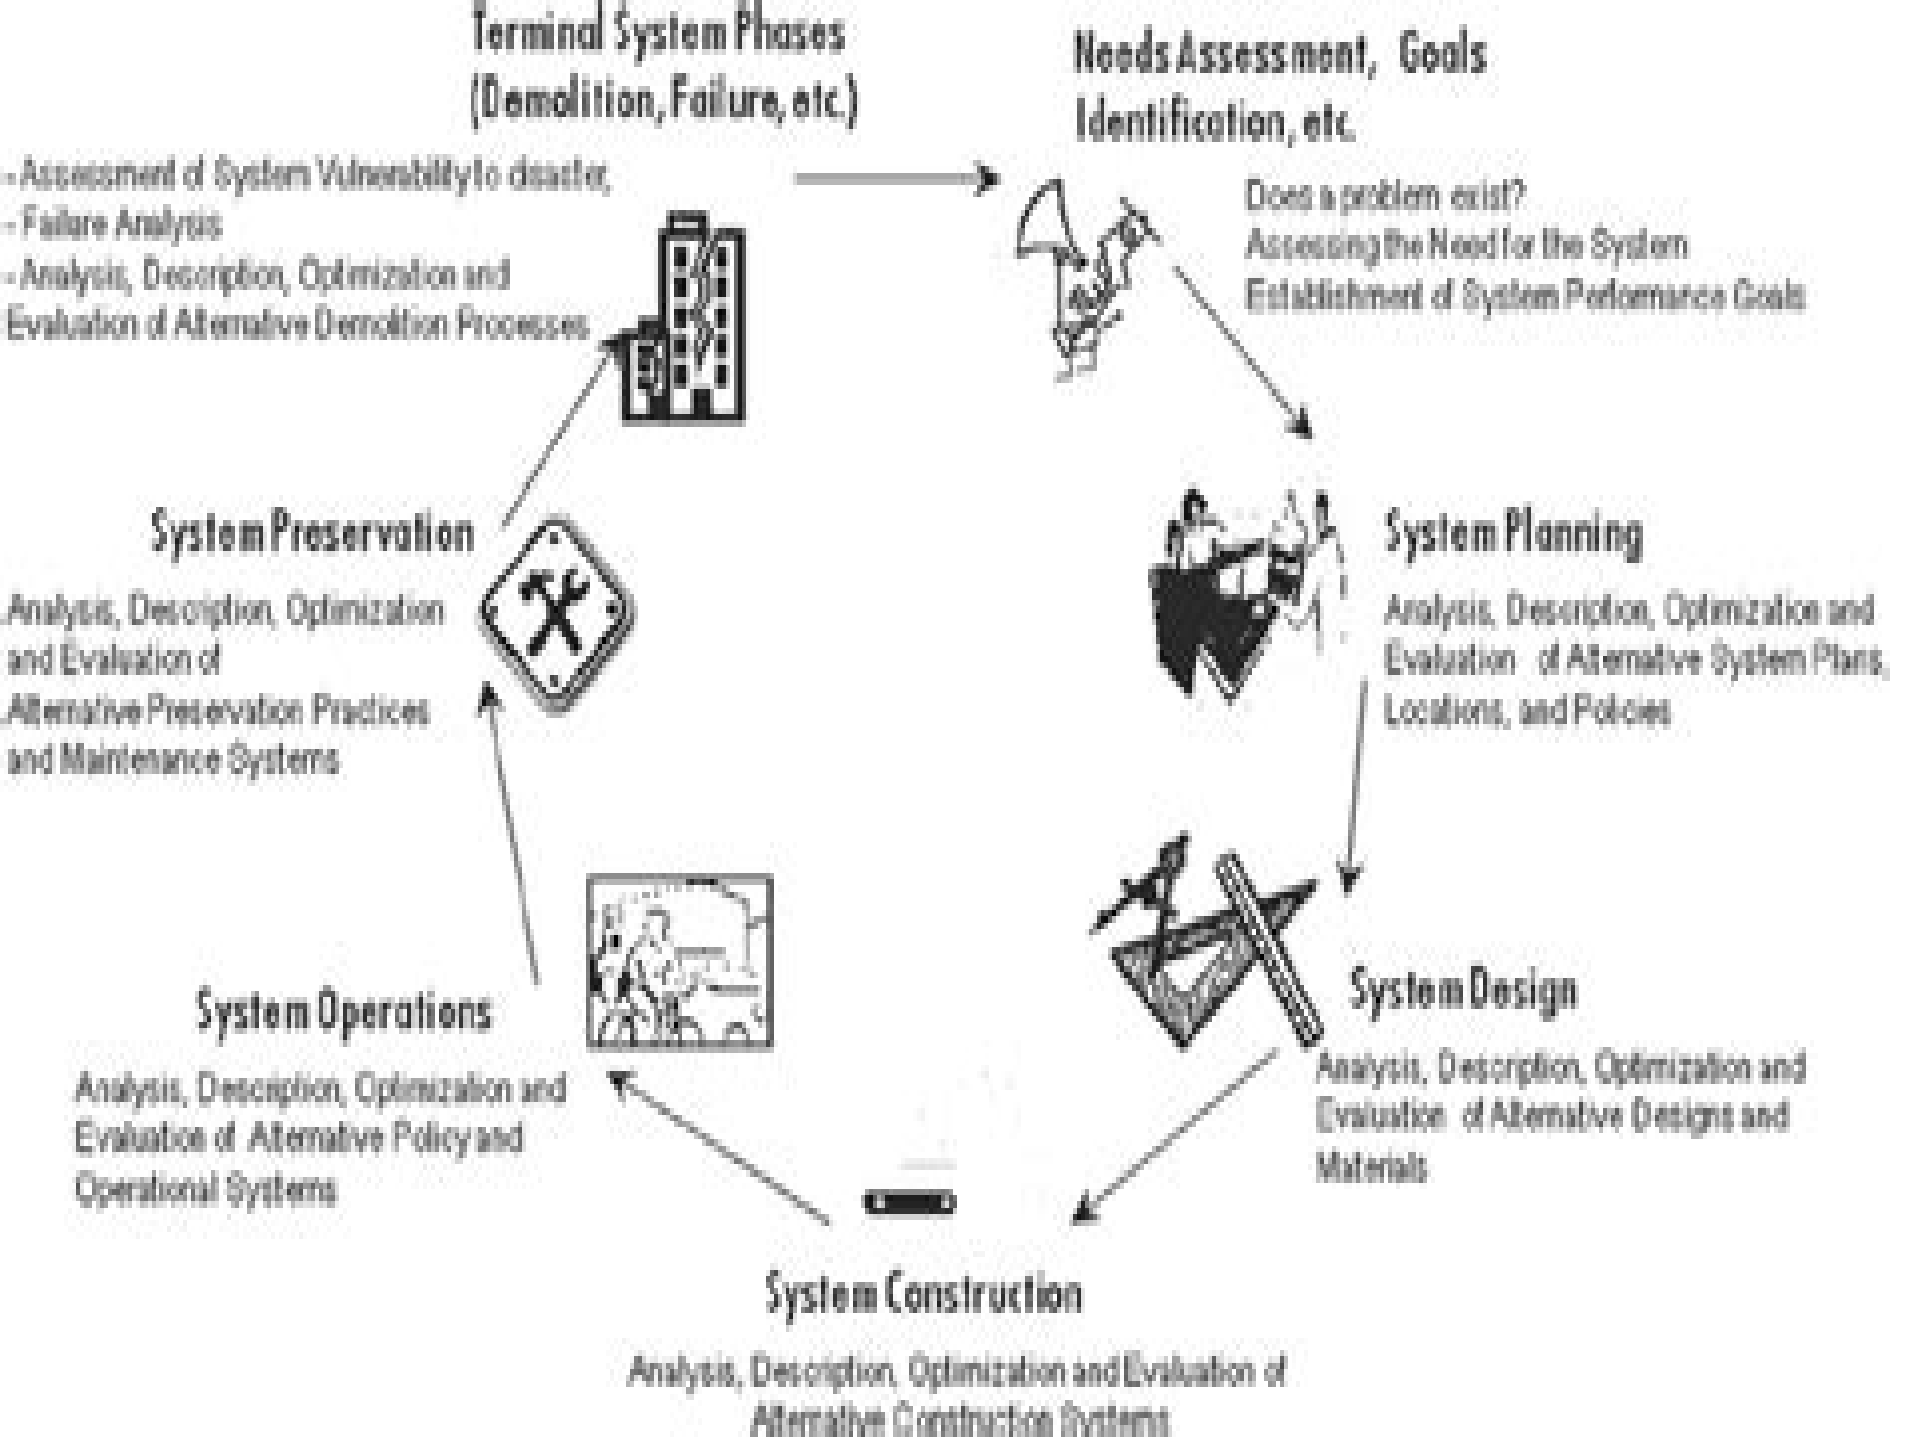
Terminal System Phases
(Demolition, Failure, etc.)

- Assessment of System Vulnerability to disaster,
- Failure Analysis
- Analysis, Description, Optimization and Evaluation of Alternative Demolition Processes

Needs Assessment, Goals Identification, etc.

Does a problem exist?
Assessing the Need for the System
Establishment of System Performance Goals

System Preservation

Analysis, Description, Optimization and Evaluation of Alternative Preservation Practices and Maintenance Systems

System Planning

Analysis, Description, Optimization and Evaluation of Alternative System Plans, Locations, and Policies

System Operations

Analysis, Description, Optimization and Evaluation of Alternative Policy and Operational Systems

System Design

Analysis, Description, Optimization and Evaluation of Alternative Designs and Materials

System Construction

Analysis, Description, Optimization and Evaluation of Alternative Construction Systems